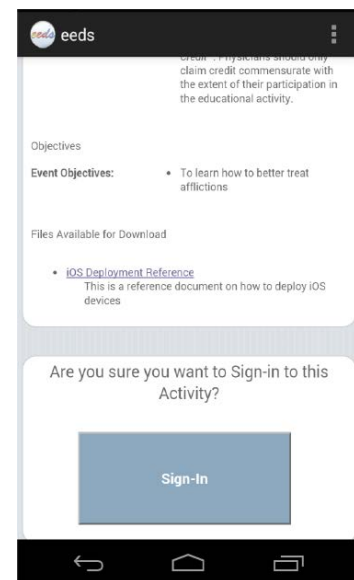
eeds eeds

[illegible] credit". Physicians should only claim credit commensurate with the extent of their participation in the educational activity.

Objectives

Event Objectives:
• To learn how to better treat afflictions

Files Available for Download

• iOS Deployment Reference
This is a reference document on how to deploy iOS devices

Are you sure you want to Sign-in to this Activity?

Sign-In